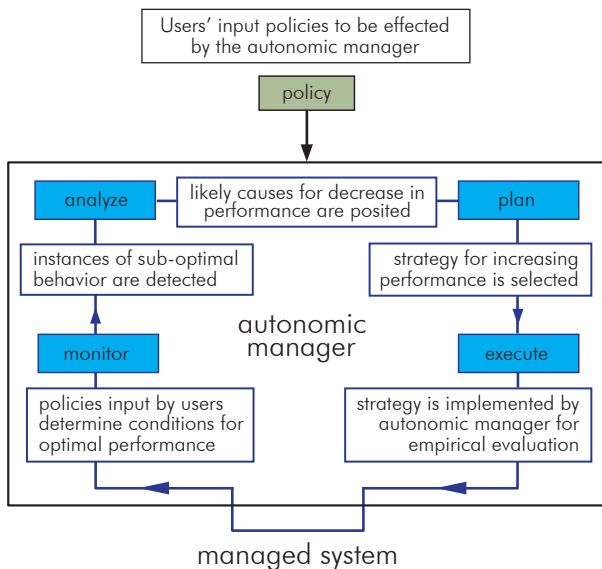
Users' input policies to be effected by the autonomic manager

policy

analyze

likely causes for decrease in performance are posited

plan

instances of sub-optimal behavior are detected

strategy for increasing performance is selected

autonomic manager

monitor

execute

policies input by users determine conditions for optimal performance

strategy is implemented by autonomic manager for empirical evaluation

managed system